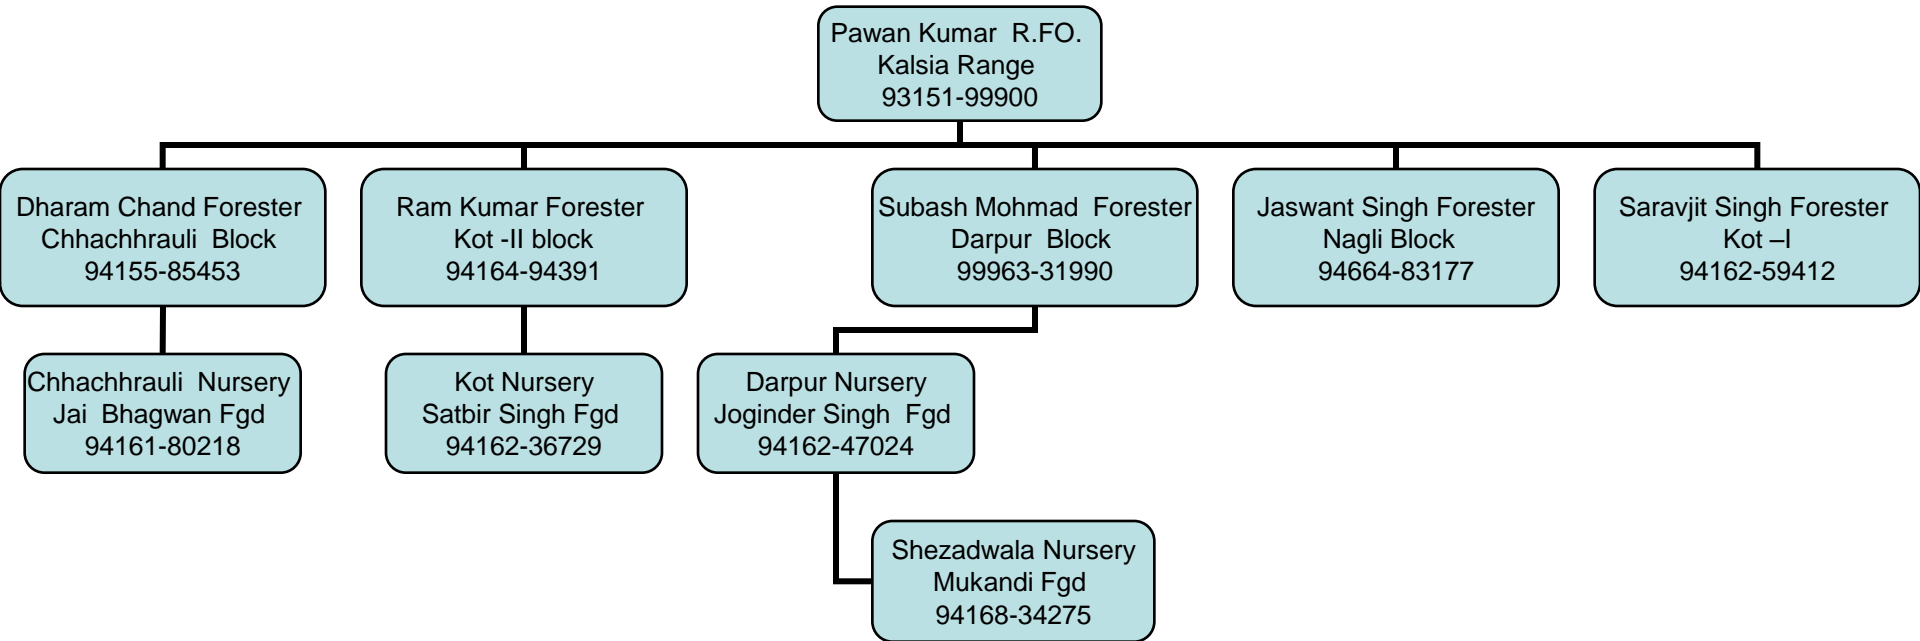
Pawan Kumar R.FO.
Kalsia Range
93151-99900

Dharam Chand Forester
Chhachhrauli Block
94155-85453

Ram Kumar Forester
Kot -II block
94164-94391

Subash Mohmad Forester
Darpur Block
99963-31990

Jaswant Singh Forester
Nagli Block
94664-83177

Saravjit Singh Forester
Kot –I
94162-59412

Chhachhrauli Nursery
Jai Bhagwan Fgd
94161-80218

Kot Nursery
Satbir Singh Fgd
94162-36729

Darpur Nursery
Joginder Singh Fgd
94162-47024

Shezadwala Nursery
Mukandi Fgd
94168-34275